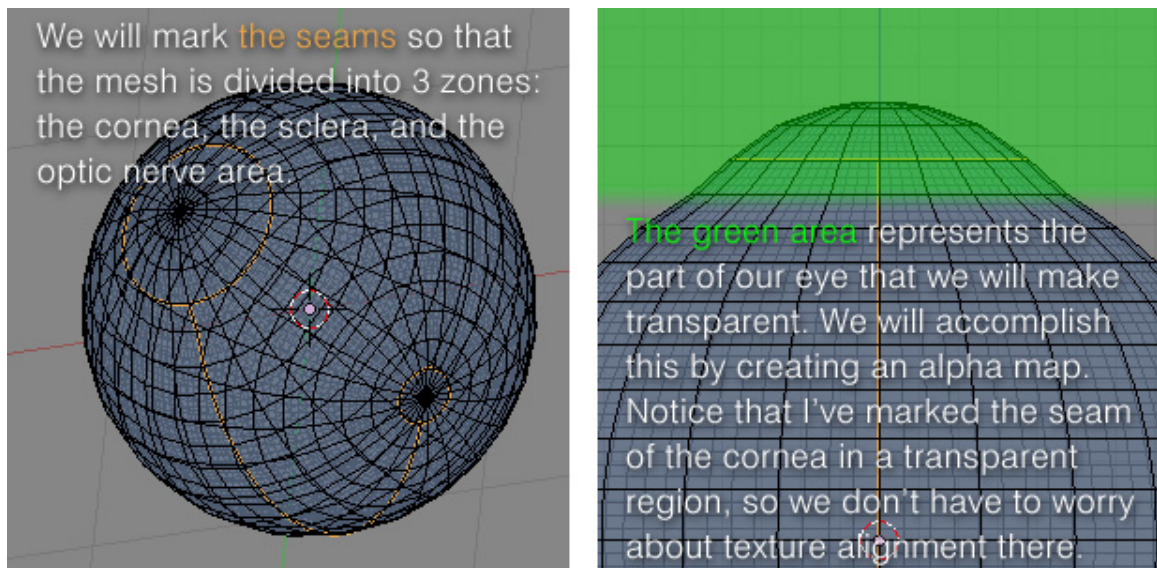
We will mark the seams so that the mesh is divided into 3 zones: the cornea, the sclera, and the optic nerve area.

The green area represents the part of our eye that we will make transparent. We will accomplish this by creating an alpha map. Notice that I've marked the seam of the cornea in a transparent region, so we don't have to worry about texture alignment there.